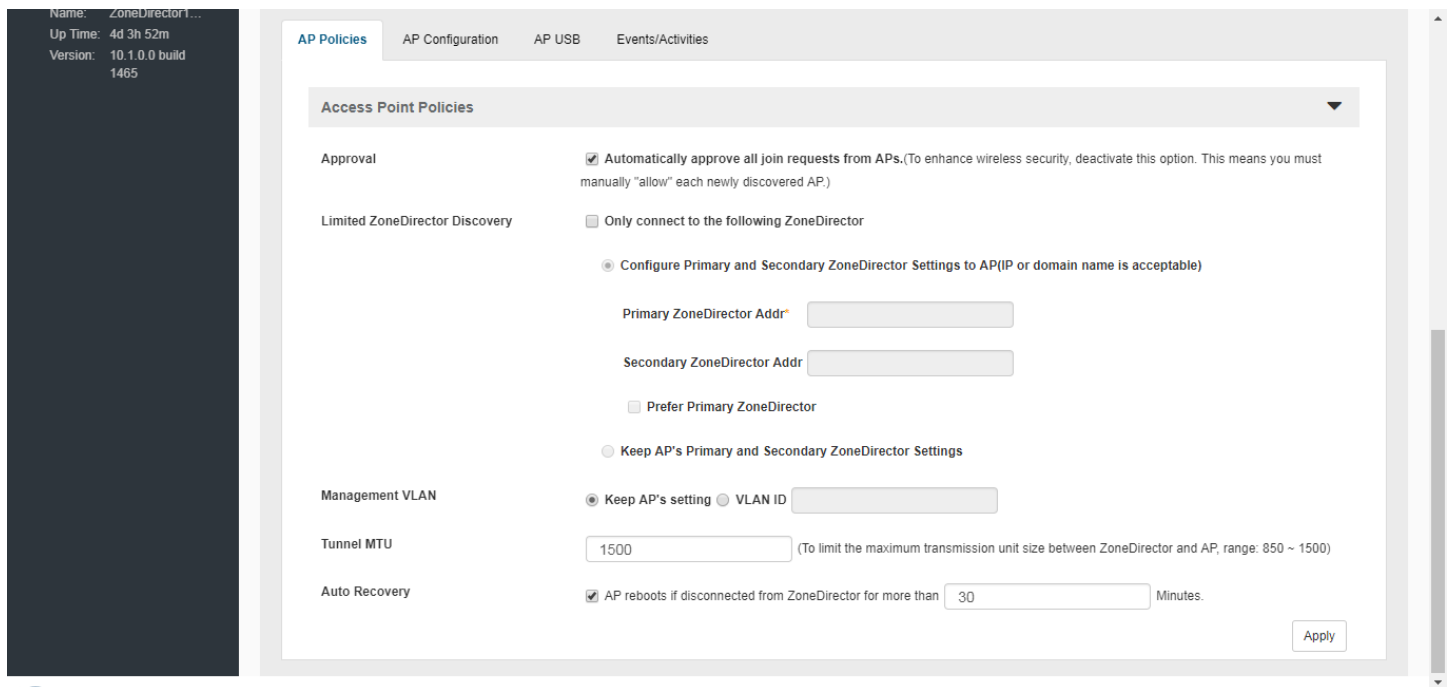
Name: ZoneDirector1...
Up Time: 4d 3h 52m
Version: 10.1.0.0 build 1465

AP Policies AP Configuration AP USB Events/Activities

Access Point Policies

Approval
Automatically approve all join requests from APs.(To enhance wireless security, deactivate this option. This means you must manually "allow" each newly discovered AP.)

Limited ZoneDirector Discovery
Only connect to the following ZoneDirector

Configure Primary and Secondary ZoneDirector Settings to AP(IP or domain name is acceptable)

Primary ZoneDirector Addr*

Secondary ZoneDirector Addr

Prefer Primary ZoneDirector

Keep AP's Primary and Secondary ZoneDirector Settings

Management VLAN
Keep AP's setting VLAN ID

Tunnel MTU
1500 (To limit the maximum transmission unit size between ZoneDirector and AP, range: 850 ~ 1500)

Auto Recovery
AP reboots if disconnected from ZoneDirector for more than 30 Minutes.

Apply